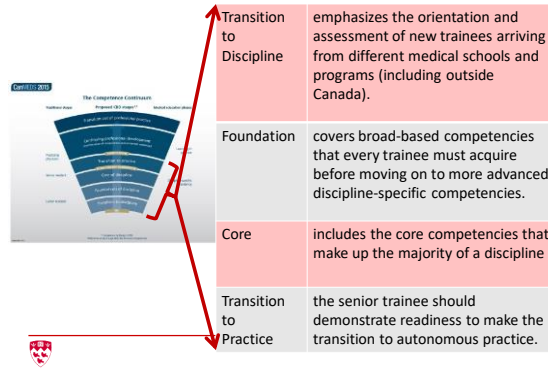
CanMEDS 2015

The Competence Continuum

| Transition to Discipline | emphasizes the orientation and assessment of new trainees arriving from different medical schools and programs (including outside Canada). |
|---|---|
| Foundation | covers broad-based competencies that every trainee must acquire before moving on to more advanced discipline-specific competencies. |
| Core | includes the core competencies that make up the majority of a discipline |
| Transition to Practice | the senior trainee should demonstrate readiness to make the transition to autonomous practice. |